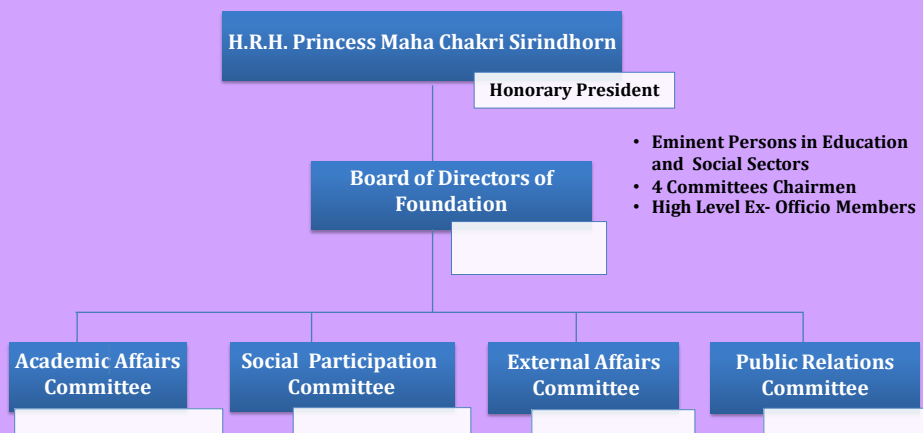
H.R.H. Princess Maha Chakri Sirindhorn

Honorary President

- Eminent Persons in Education and Social Sectors
- 4 Committees Chairmen
- High Level Ex- Officio Members

Board of Directors of Foundation

Academic Affairs Committee

Social Participation Committee

External Affairs Committee

Public Relations Committee